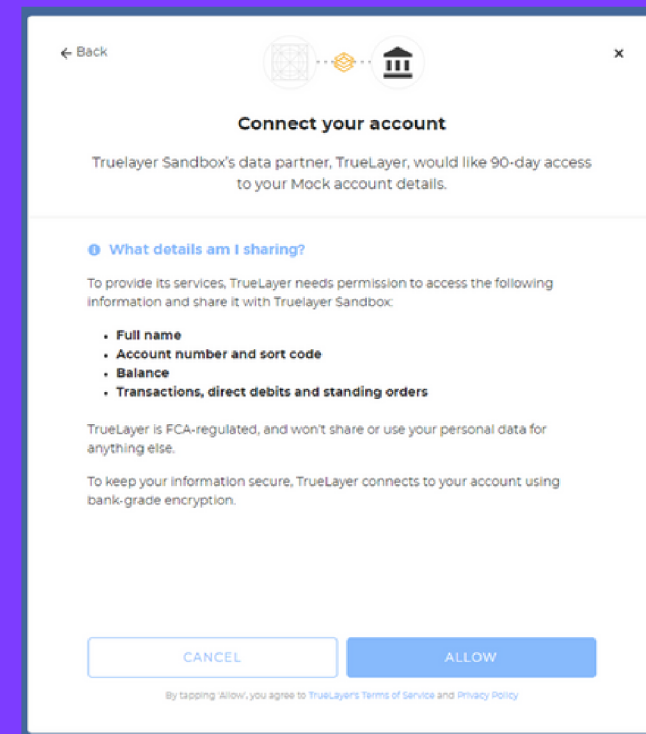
← Back

×

Connect your account

Truelayer Sandbox's data partner, TrueLayer, would like 90-day access to your Mock account details.

What details am I sharing?

To provide its services, TrueLayer needs permission to access the following information and share it with Truelayer Sandbox:

- Full name
- Account number and sort code
- Balance
- Transactions, direct debits and standing orders

TrueLayer is FCA-regulated, and won't share or use your personal data for anything else.

To keep your information secure, TrueLayer connects to your account using bank-grade encryption.

CANCEL

ALLOW

By tapping 'Allow', you agree to TrueLayer's Terms of Service and Privacy Policy